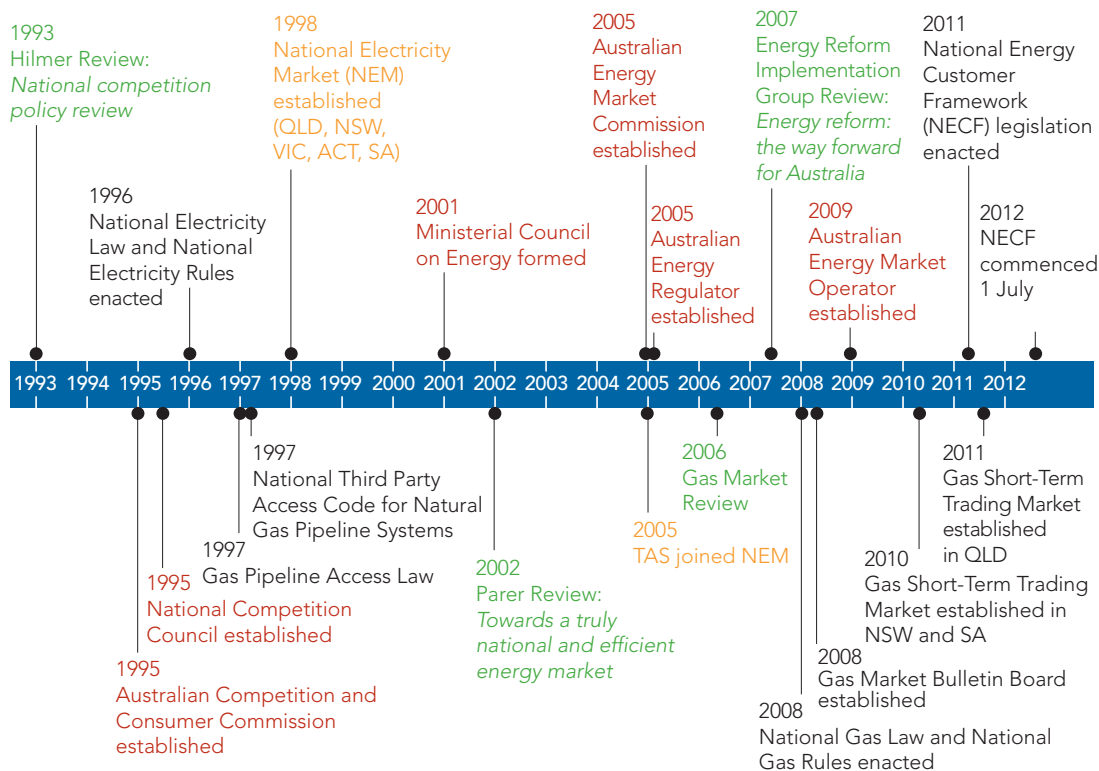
1993
Hilmer Review:
*National competition policy review*

1996
National Electricity Law and National Electricity Rules enacted

1998
National Electricity Market (NEM) established (QLD, NSW, VIC, ACT, SA)

2001
Ministerial Council on Energy formed

2005
Australian Energy Market Commission established

2005
Australian Energy Regulator established

2007
Energy Reform Implementation Group Review:
*Energy reform: the way forward for Australia*

2009
Australian Energy Market Operator established

2011
National Energy Customer Framework (NECF) legislation enacted

2012
NECF commenced 1 July

1993 1994 1995 1996 1997 1998 1999 2000 2001 2002 2003 2004 2005 2006 2007 2008 2009 2010 2011 2012

1997
National Third Party Access Code for Natural Gas Pipeline Systems

1997
Gas Pipeline Access Law

1995
National Competition Council established

1995
Australian Competition and Consumer Commission established

2002
Parer Review:
*Towards a truly national and efficient energy market*

2006
Gas Market Review

2005
TAS joined NEM

2011
Gas Short-Term Trading Market established in QLD

2010
Gas Short-Term Trading Market established in NSW and SA

2008
Gas Market Bulletin Board established

2008
National Gas Law and National Gas Rules enacted